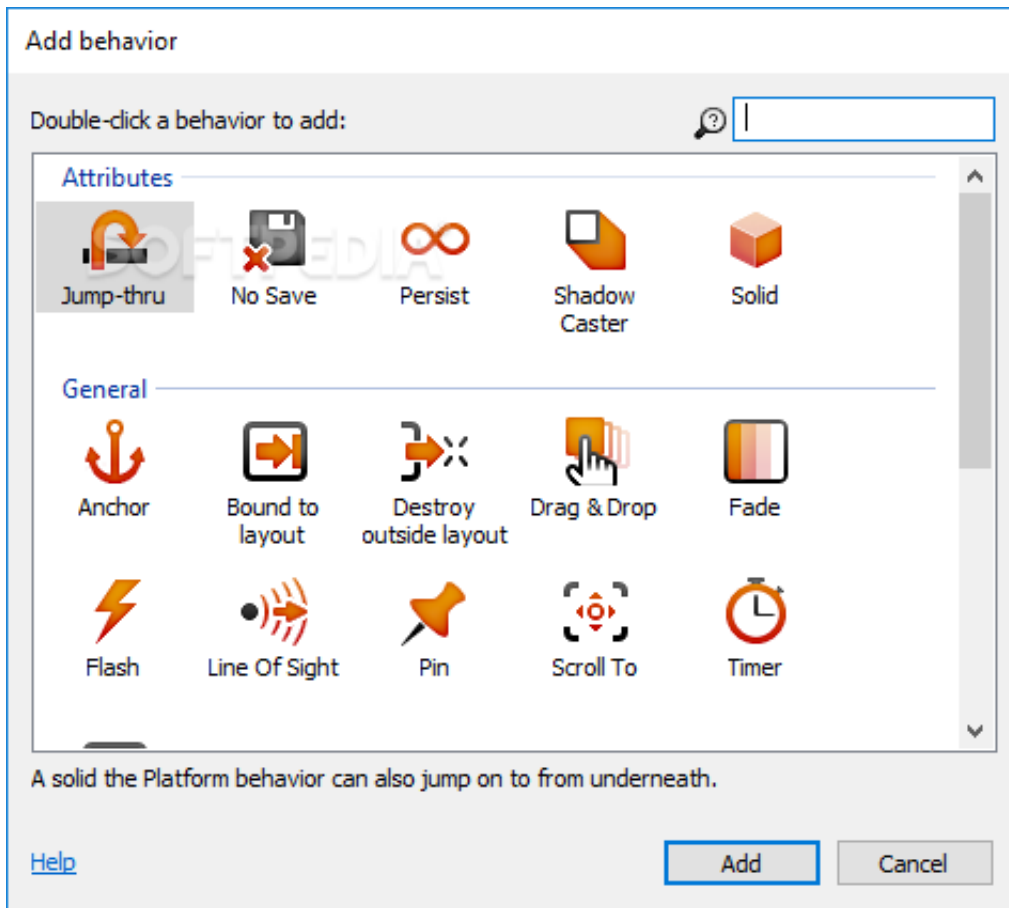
Add behavior

Double-click a behavior to add:

Attributes

Jump-thru
No Save
Persist
Shadow Caster
Solid

General

Anchor
Bound to layout
Destroy outside layout
Drag & Drop
Fade

Flash
Line Of Sight
Pin
Scroll To
Timer

A solid the Platform behavior can also jump on to from underneath.

Help
Add
Cancel